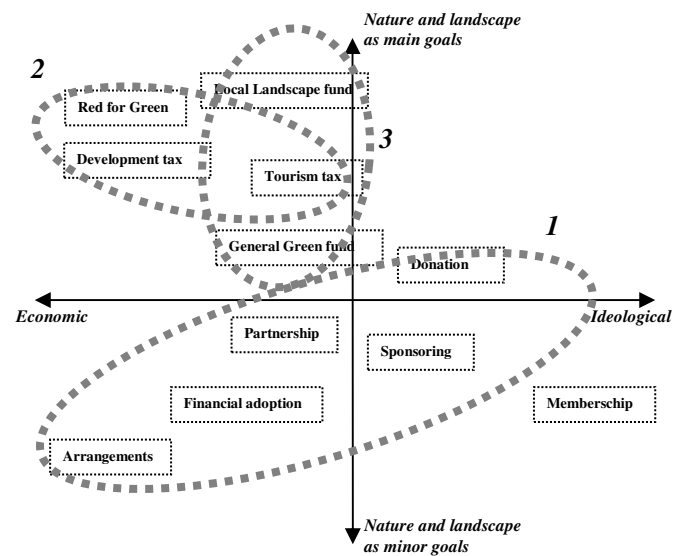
Nature and landscape as main goals

2

Red for Green

Local Landscape fund

Development tax

3

Tourism tax

1

General Green fund

Donation

Economic

Ideological

Partnership

Sponsoring

Financial adoption

Memberschip

Arrangements

Nature and landscape as minor goals